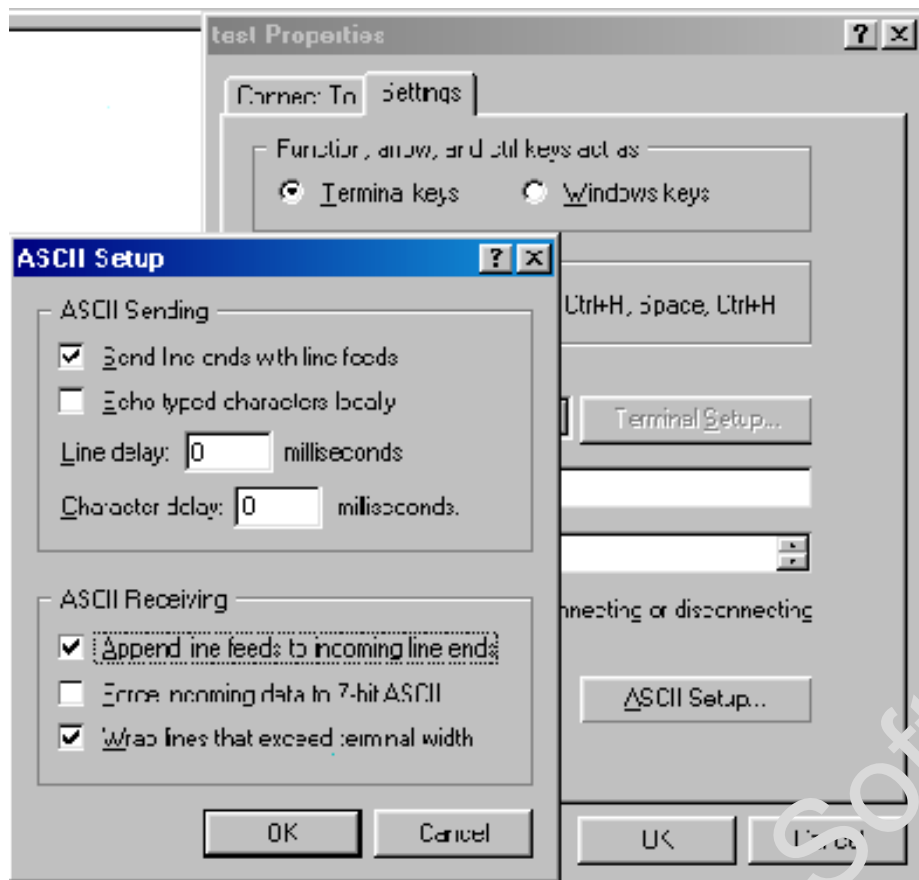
test Properties

?
X

Connect To
Settings

Function, arrow, and ctrl keys act as
Terminal keys
Windows keys

Ctrl+H, Space, Ctrl+H

Terminal Setup...

nnecting or disconnecting

ASCII Setup...

OK
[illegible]

ASCII Setup
?
X

ASCII Sending
Send line ends with line feeds
Echo typed characters locally
Line delay: 0 milliseconds
Character delay: 0 milliseconds.

ASCII Receiving
Append line feeds to incoming line ends
Force incoming data to 7-bit ASCII
Wrap lines that exceed terminal width

OK
Cancel

Sof